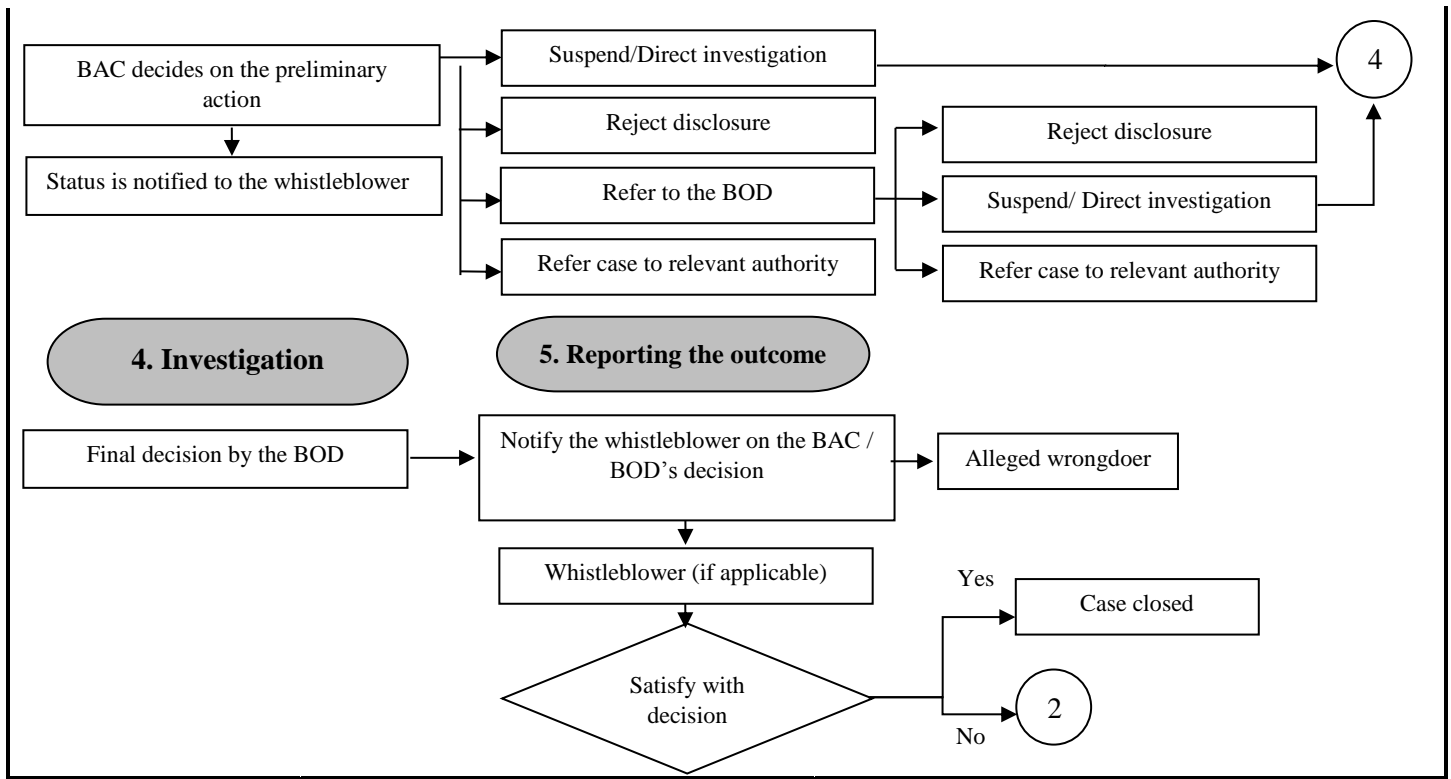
BAC decides on the preliminary action

Status is notified to the whistleblower

Suspend/Direct investigation

Reject disclosure

Refer to the BOD

Refer case to relevant authority

4

Reject disclosure

Suspend/ Direct investigation

Refer case to relevant authority

4. Investigation

5. Reporting the outcome

Final decision by the BOD

Notify the whistleblower on the BAC / BOD's decision

Alleged wrongdoer

Whistleblower (if applicable)

Satisfy with decision

Yes

Case closed

No

2